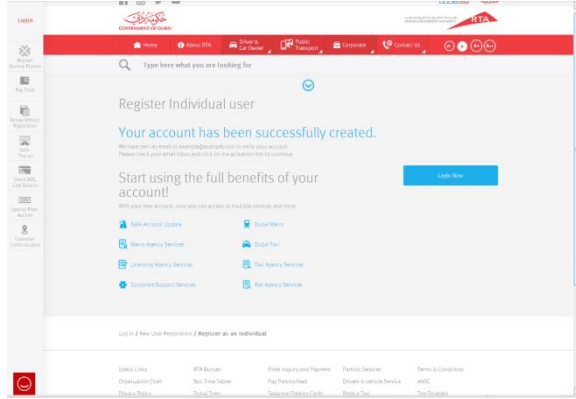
Login

GOVERNMENT OF DUBAI

RTA

Home | About RTA | Driver & Car Owner | Public Transport | Corporate | Contact Us

Type here what you are looking for

Register Individual user

Your account has been successfully created.

We have sent an email to example@example.com to verify your account. Please check your email inbox and click on the activation link to continue.

Start using the full benefits of your account!

With your new account, now you can access to multiple services and more.

Login Now

Salik Account Update
Dubai Metro
Marin Agency Services
Dubai Taxi
Licensing Agency Services
Taxi Agency Services
Corporate Support Services
Rail Agency Services

Log in / New User Registration / Register as an individual

Useful Links
Organization Chart
Privacy Policy
RTA Busses
Bus Time Tables
Dubai Tram
Fines Inquiry and Payment
Pay Parking Fees
Seasonal Parking Cards
Parking Services
Drivers & Vehicle Service
Book a Taxi
Terms & Conditions
eNOC
The Disabled

Wojhati Journey Planner
Pay Fines
Renew Vehicle Registration
Salik Top up
Check Nol Card Balance
Special Plate Auction
Customer Communication